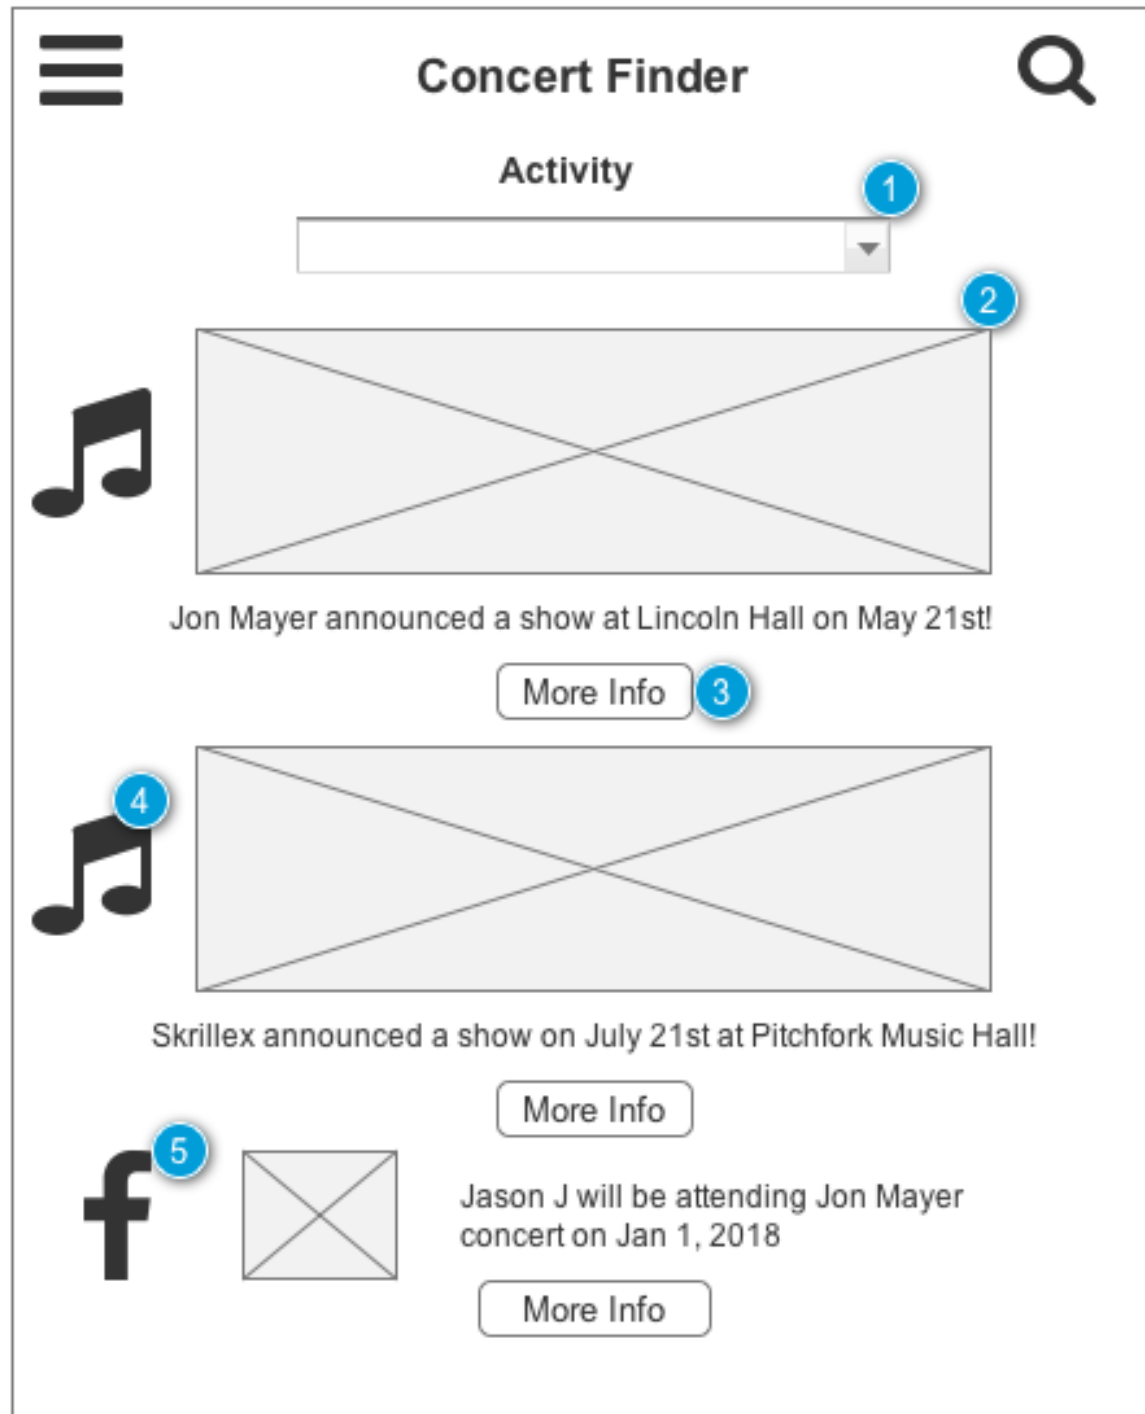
Concert Finder

Activity

1

2

Jon Mayer announced a show at Lincoln Hall on May 21st!

More Info 3

4

Skrillex announced a show on July 21st at Pitchfork Music Hall!

More Info

5

Jason J will be attending Jon Mayer concert on Jan 1, 2018

More Info